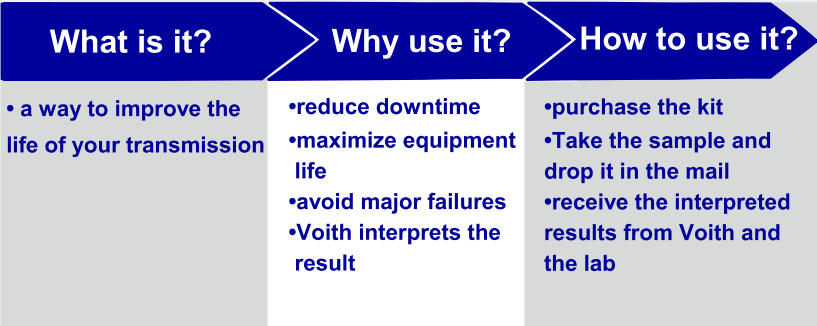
What is it?

• a way to improve the life of your transmission

Why use it?

•reduce downtime
•maximize equipment life
•avoid major failures
•Voith interprets the result

How to use it?

•purchase the kit
•Take the sample and drop it in the mail
•receive the interpreted results from Voith and the lab